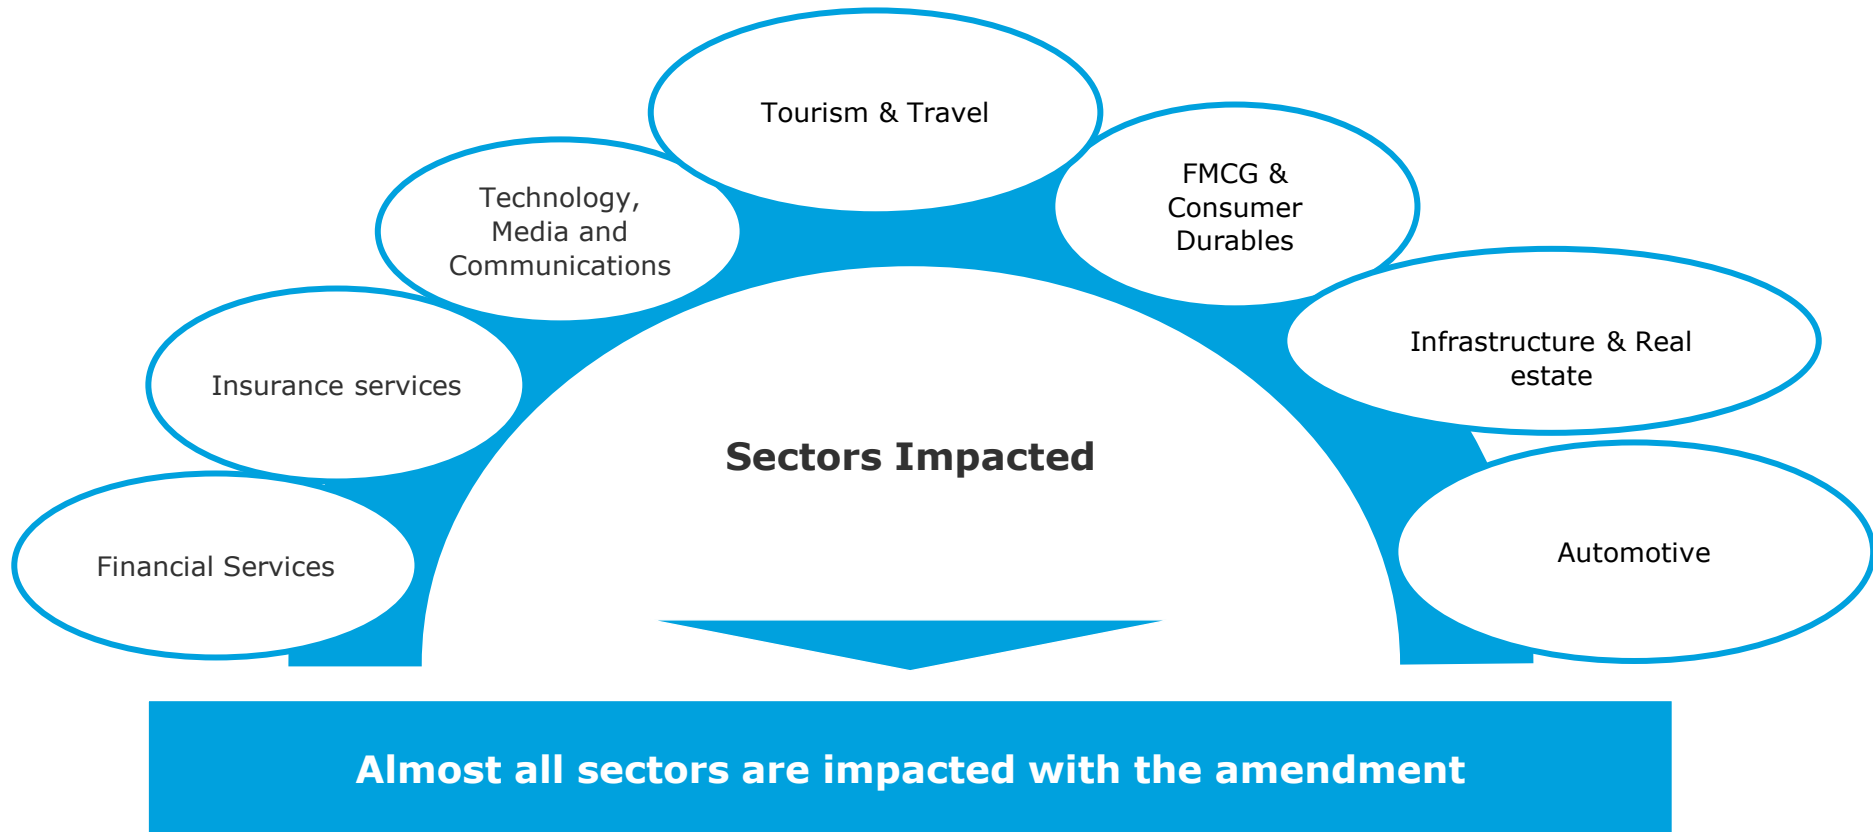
Financial Services

Insurance services

Technology, Media and Communications

Tourism & Travel

FMCG & Consumer Durables

Infrastructure & Real estate

Automotive

Sectors Impacted

Almost all sectors are impacted with the amendment